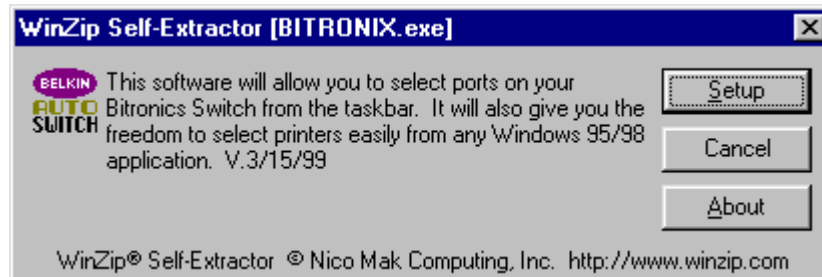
WinZip Self-Extractor [BITRONIX.exe]

BELKIN AUTO SWITCH

This software will allow you to select ports on your Bitronics Switch from the taskbar. It will also give you the freedom to select printers easily from any Windows 95/98 application. V.3/15/99

Setup

Cancel

About

WinZip® Self-Extractor © Nico Mak Computing, Inc. http://www.winzip.com